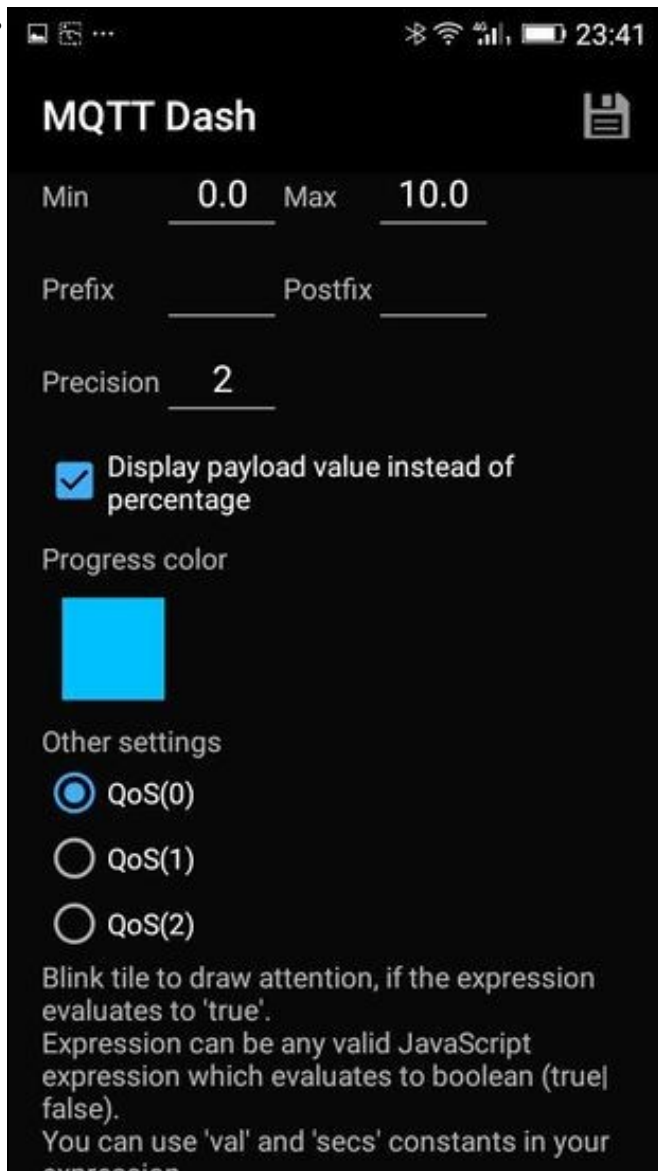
23:41

MQTT Dash

Min 0.0 Max 10.0

Prefix Postfix

Precision 2

Display payload value instead of percentage

Progress color

Other settings

QoS(0)

QoS(1)

QoS(2)

Blink tile to draw attention, if the expression evaluates to 'true'.
Expression can be any valid JavaScript expression which evaluates to boolean (true| false).
You can use 'val' and 'secs' constants in your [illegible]